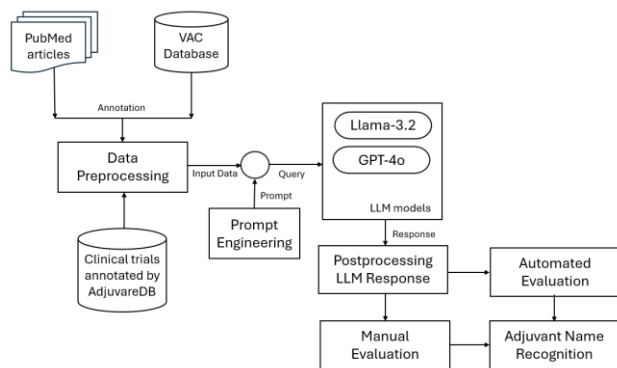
PubMed articles

VAC Database

Annotation

Data Preprocessing

Input Data

Query

Prompt

Prompt Engineering

Clinical trials annotated by AdjuvareDB

Llama-3.2

GPT-4o

LLM models

Response

Postprocessing LLM Response

Automated Evaluation

Manual Evaluation

Adjuvant Name Recognition